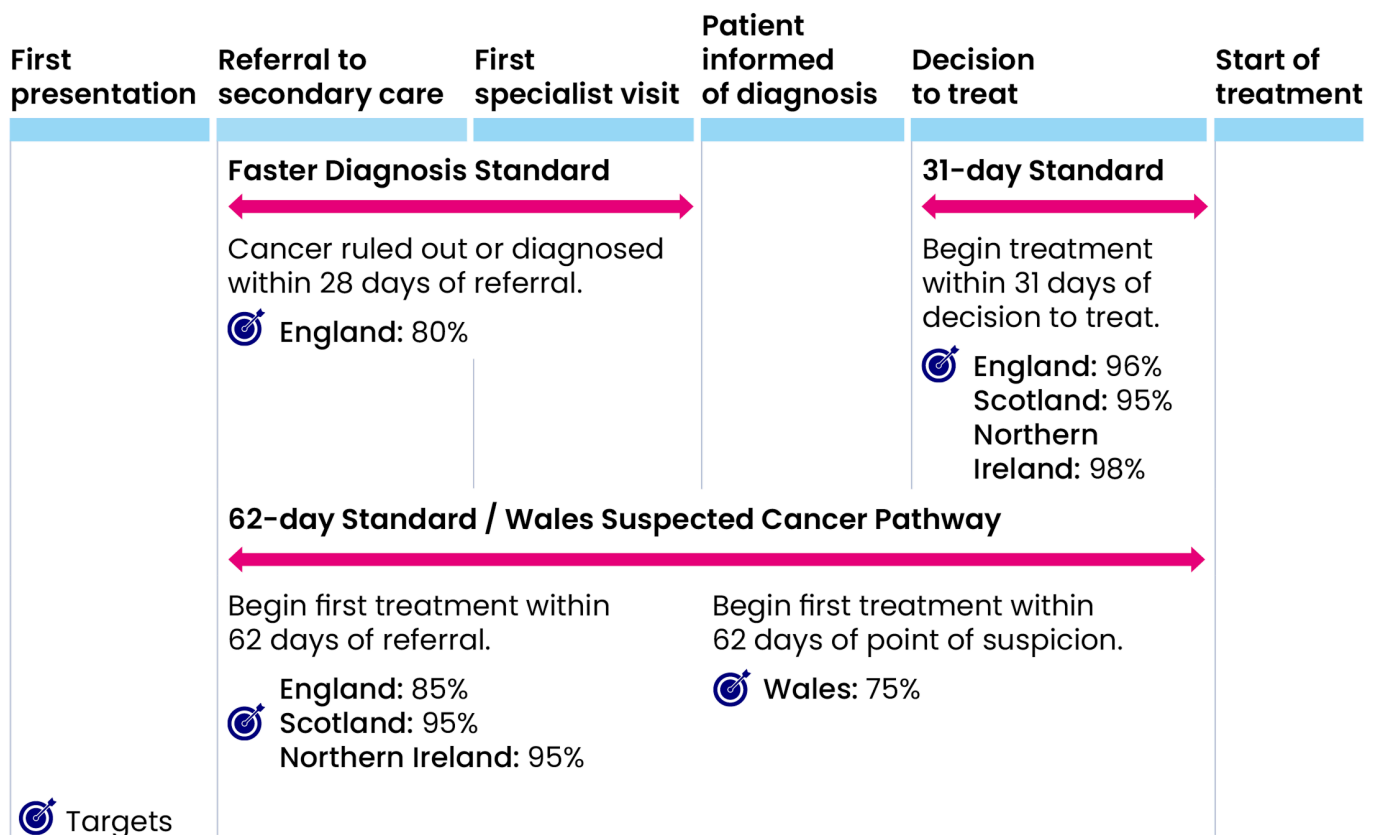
First presentation

Referral to secondary care

First specialist visit

Patient informed of diagnosis

Decision to treat

Start of treatment

Faster Diagnosis Standard

Cancer ruled out or diagnosed within 28 days of referral.

England: 80%

31-day Standard

Begin treatment within 31 days of decision to treat.

England: 96%
Scotland: 95%
Northern Ireland: 98%

62-day Standard / Wales Suspected Cancer Pathway

Begin first treatment within 62 days of referral.

England: 85%
Scotland: 95%
Northern Ireland: 95%

Begin first treatment within 62 days of point of suspicion.

Wales: 75%

Targets